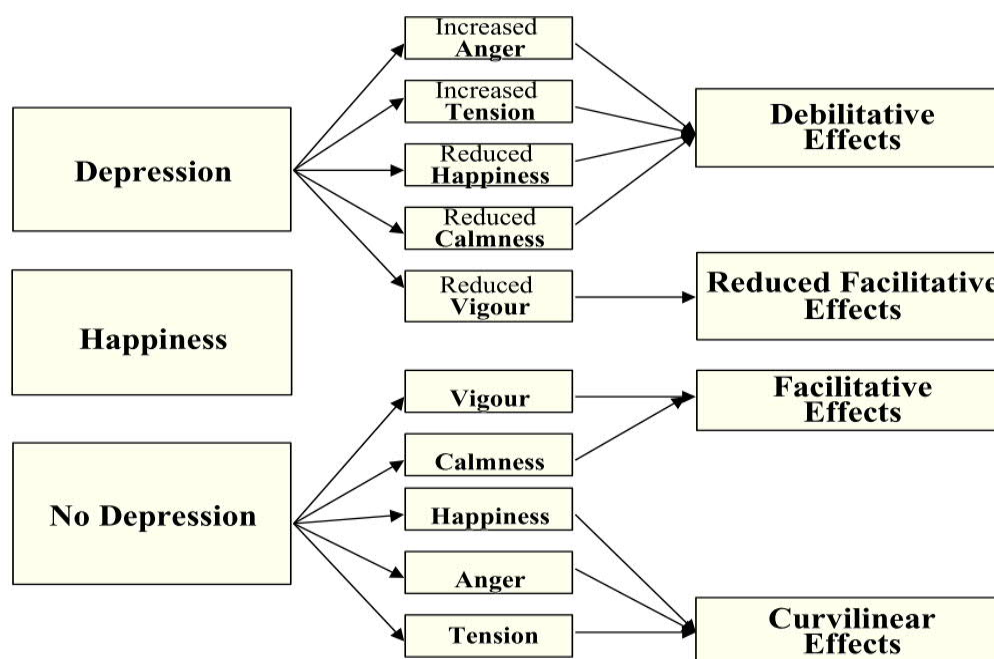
Depression

Happiness

No Depression

Increased **Anger**

Increased **Tension**

Reduced **Happiness**

Reduced **Calmness**

Reduced **Vigour**

Vigour

Calmness

Happiness

Anger

Tension

Debilitative Effects

Reduced Facilitative Effects

Facilitative Effects

Curvilinear Effects